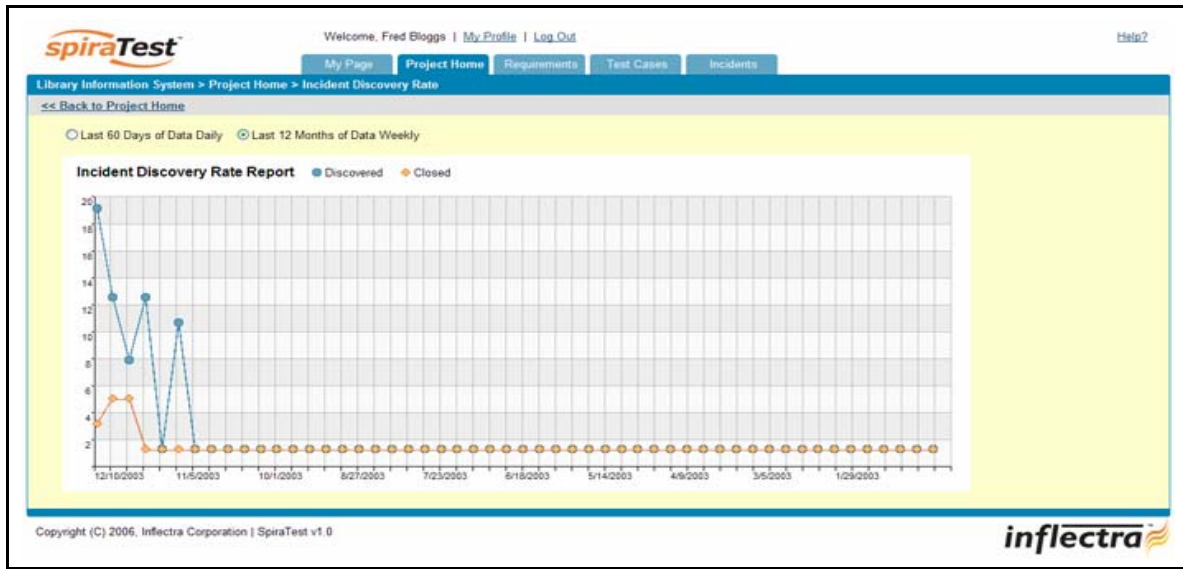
spiraTest

Welcome, Fred Bloggs | My Profile | Log Out

Help?

My Page | Project Home | Requirements | Test Cases | Incidents

Library Information System > Project Home > Incident Discovery Rate

<< Back to Project Home

Last 60 Days of Data Daily   Last 12 Months of Data Weekly

Incident Discovery Rate Report   Discovered   Closed

20
18
16
14
12
10
8
6
4
2

12/10/2003   11/5/2003   10/1/2003   8/27/2003   7/23/2003   6/18/2003   5/14/2003   4/9/2003   3/5/2003   1/29/2003

Copyright (C) 2006, Inflectra Corporation | SpiraTest v1.0

inflectra